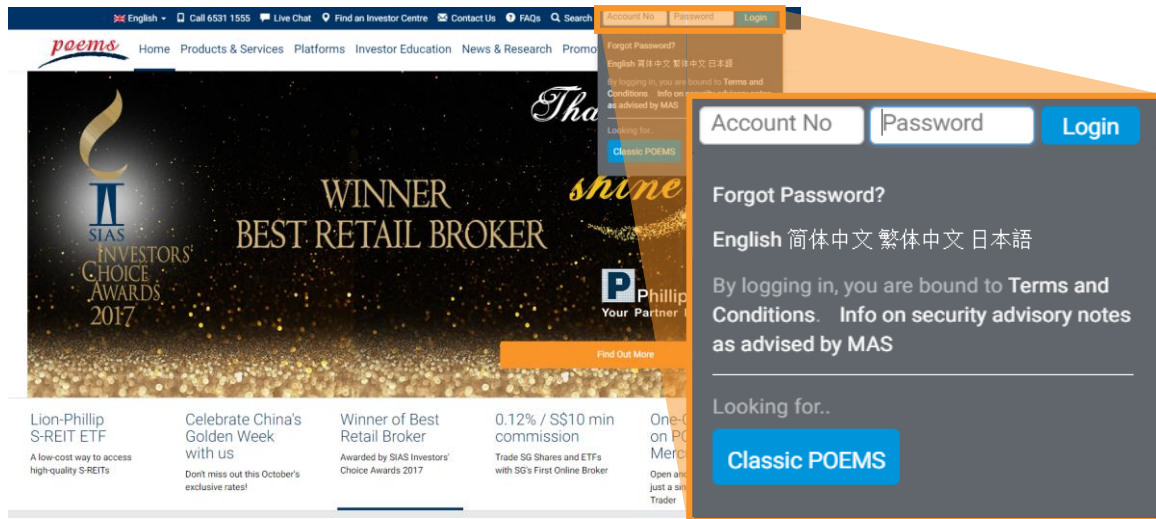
English ▾ Call 6531 1555 Live Chat Find an Investor Centre Contact Us FAQs Search Account No Password Login

poems Home Products & Services Platforms Investor Education News & Research Promo

Forgot Password?
English 简体中文 繁体中文 日本語
By logging in, you are bound to Terms and Conditions. Info on security advisory notes as advised by MAS
Looking for..
Classic POEMS

SIAS INVESTORS' CHOICE AWARDS 2017

WINNER
BEST RETAIL BROKER

Tha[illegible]
shine

Phillip
Your Partner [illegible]

Find Out More

Account No Password Login

Forgot Password?

English 简体中文 繁体中文 日本語

By logging in, you are bound to Terms and Conditions. Info on security advisory notes as advised by MAS

Looking for..

Classic POEMS

Lion-Phillip S-REIT ETF
A low-cost way to access high-quality S-REITs

Celebrate China's Golden Week with us
Don't miss out this October's exclusive rates!

Winner of Best Retail Broker
Awarded by SIAS Investors' Choice Awards 2017

0.12% / S$10 min commission
Trade SG Shares and ETFs with SG's First Online Broker

One-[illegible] on P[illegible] Merc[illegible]
Open an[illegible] just a si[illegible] Trader